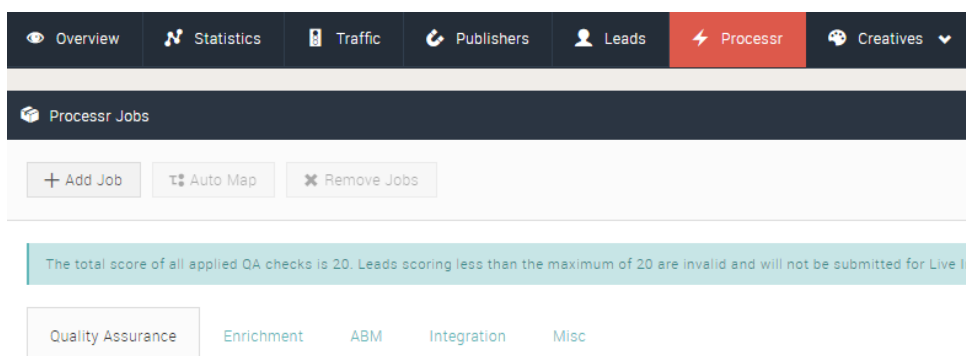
Overview Statistics Traffic Publishers Leads Processr Creatives

Processr Jobs

+ Add Job Auto Map Remove Jobs

The total score of all applied QA checks is 20. Leads scoring less than the maximum of 20 are invalid and will not be submitted for Live l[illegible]

Quality Assurance Enrichment ABM Integration Misc